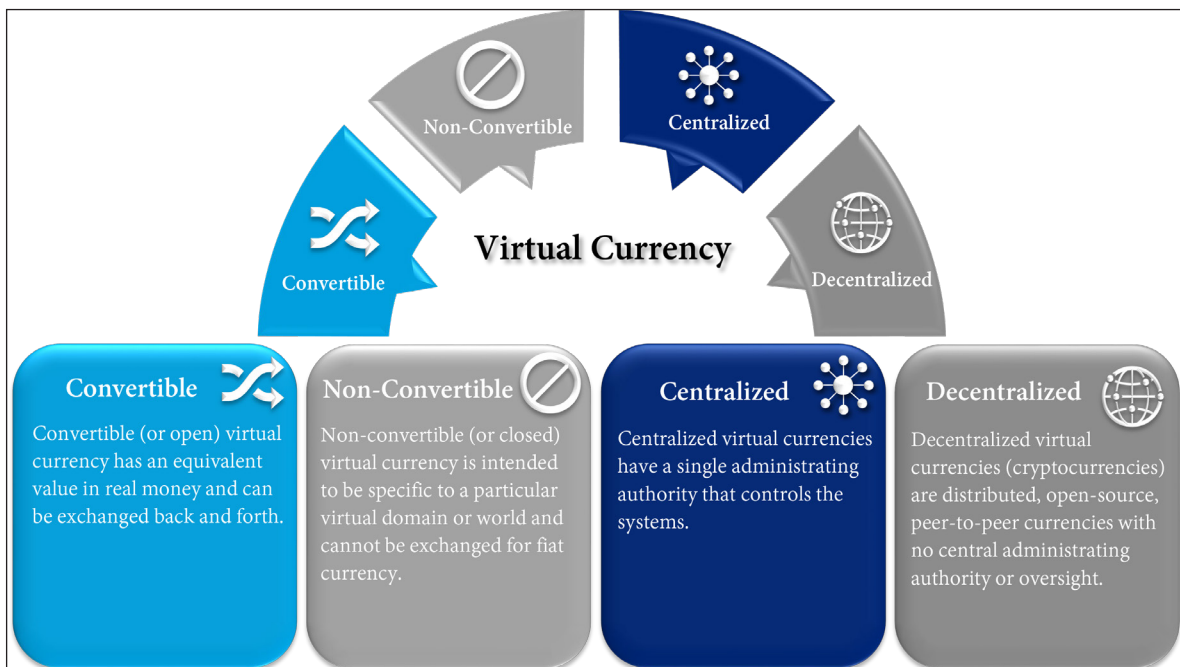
Non-Convertible

Centralized

Convertible

Virtual Currency

Decentralized

Convertible

Convertible (or open) virtual currency has an equivalent value in real money and can be exchanged back and forth.

Non-Convertible

Non-convertible (or closed) virtual currency is intended to be specific to a particular virtual domain or world and cannot be exchanged for fiat currency.

Centralized

Centralized virtual currencies have a single administrating authority that controls the systems.

Decentralized

Decentralized virtual currencies (cryptocurrencies) are distributed, open-source, peer-to-peer currencies with no central administrating authority or oversight.